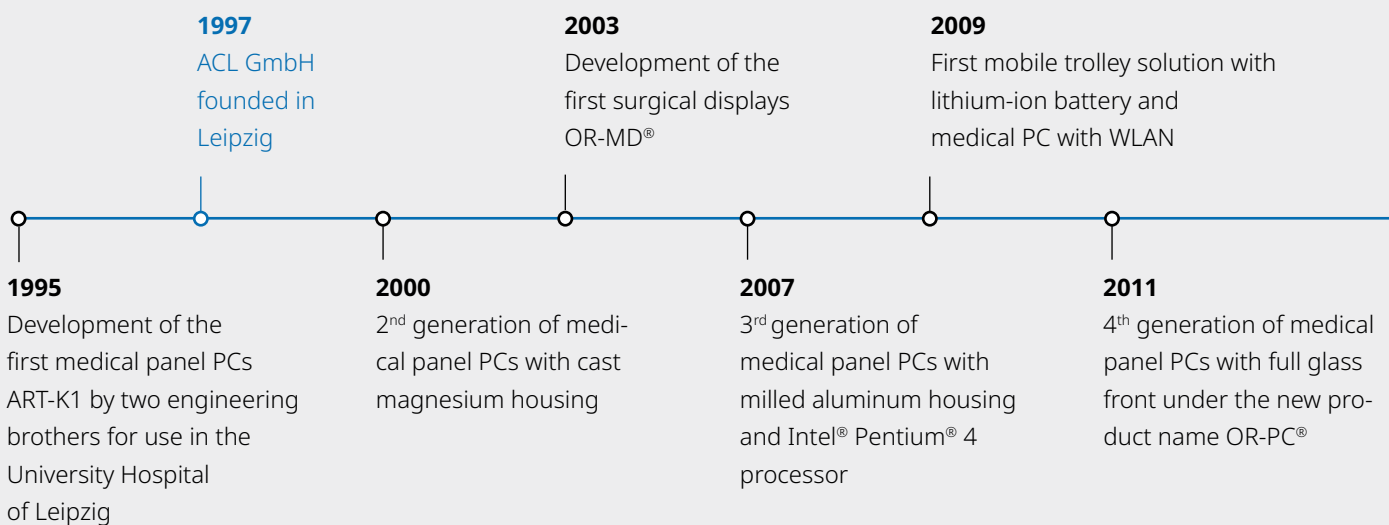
1995
Development of the first medical panel PCs ART-K1 by two engineering brothers for use in the University Hospital of Leipzig

1997
ACL GmbH founded in Leipzig

2000
2$^{nd}$ generation of medical panel PCs with cast magnesium housing

2003
Development of the first surgical displays OR-MD®

2007
3$^{rd}$ generation of medical panel PCs with milled aluminum housing and Intel® Pentium® 4 processor

2009
First mobile trolley solution with lithium-ion battery and medical PC with WLAN

2011
4$^{th}$ generation of medical panel PCs with full glass front under the new product name OR-PC®